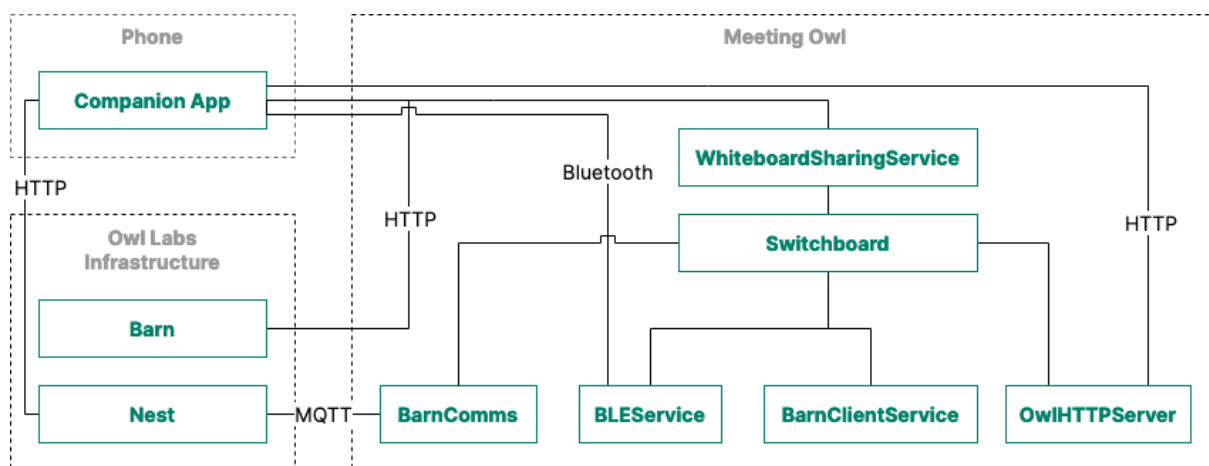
Phone

Companion App

HTTP

Owl Labs Infrastructure

Barn

Nest

MQTT

HTTP

Meeting Owl

Bluetooth

WhiteboardSharingService

Switchboard

HTTP

BarnComms

BLEService

BarnClientService

OwlHTTPServer